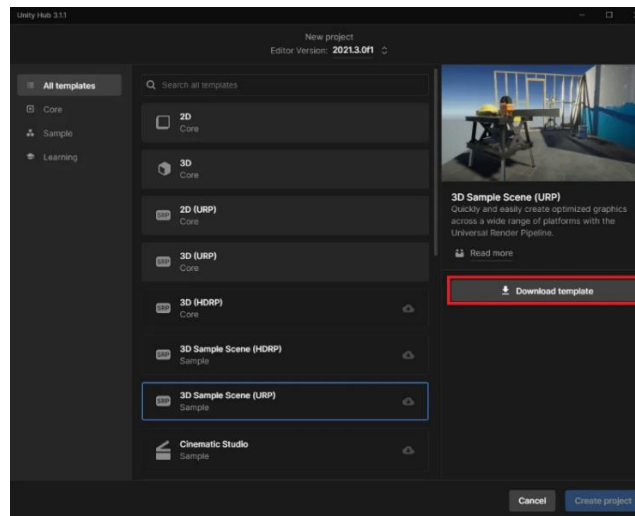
Unity Hub 3.1.1

New project
Editor Version: 2021.3.0f1

All templates
Core
Sample
Learning

Search all templates

2D
Core

3D
Core

SRP 2D (URP)
Core

SRP 3D (URP)
Core

SRP 3D (HDRP)
Core

SRP 3D Sample Scene (HDRP)
Sample

SRP 3D Sample Scene (URP)
Sample

Cinematic Studio
Sample

3D Sample Scene (URP)
Quickly and easily create optimized graphics across a wide range of platforms with the Universal Render Pipeline.

Read more

Download template

Cancel
Create project